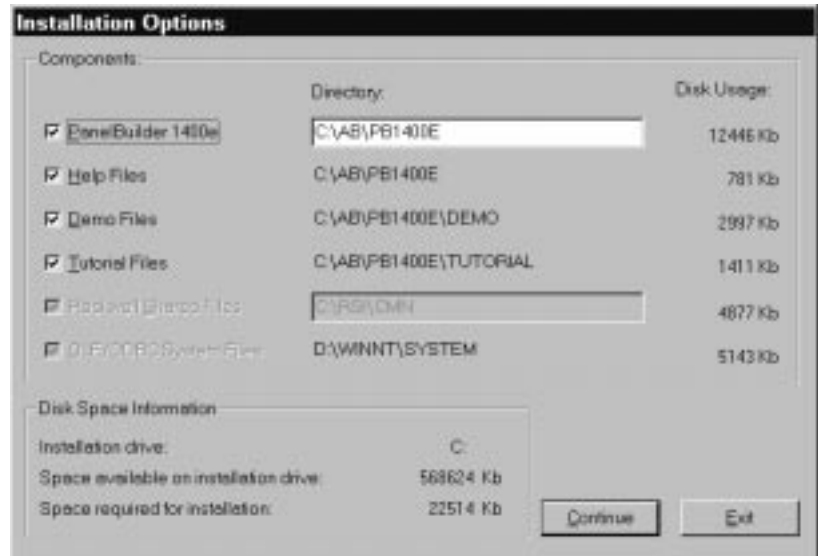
Installation Options

Components:

Directory:

Disk Usage:

PanelBuilder 1400e

C:\AB\PB1400E

12446 Kb

Help Files

C:\AB\PB1400E

781 Kb

Demo Files

C:\AB\PB1400E\DEMO

2997 Kb

Tutorial Files

C:\AB\PB1400E\TUTORIAL

1411 Kb

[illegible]

C:\RSI\CMN

4877 Kb

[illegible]

D:\WINNT\SYSTEM

5143 Kb

Disk Space Information

Installation drive: C:

Space available on installation drive: 568624 Kb

Space required for installation: 22514 Kb

Continue

Exit